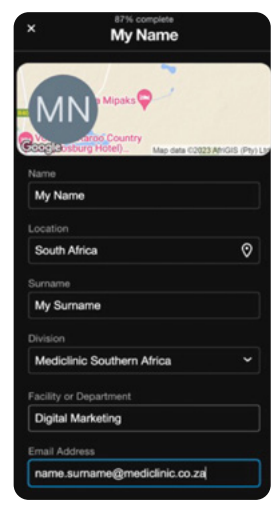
×
87% complete
My Name

MN
Mipaks
Vi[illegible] Country
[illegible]sburg Hotel)
Google
Map data ©2023 AfriGIS (Pty) Lt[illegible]

Name
My Name

Location
South Africa

Surname
My Surname

Division
Mediclinic Southern Africa

Facility or Department
Digital Marketing

Email Address
name.surname@mediclinic.co.za